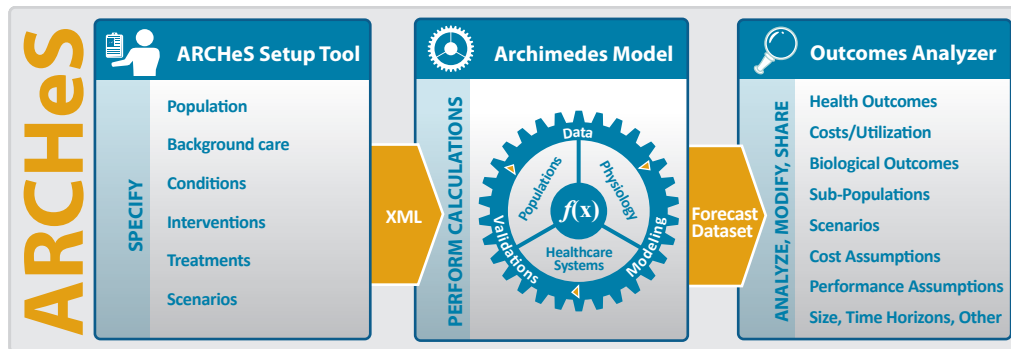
ARCHeS

ARCHeS Setup Tool

SPECIFY

Population
Background care
Conditions
Interventions
Treatments
Scenarios

XML

Archimedes Model

PERFORM CALCULATIONS

Data
Physiology
Modeling
Healthcare Systems
Validations
Populations
$f(x)$

Forecast Dataset

Outcomes Analyzer

ANALYZE, MODIFY, SHARE

Health Outcomes
Costs/Utilization
Biological Outcomes
Sub-Populations
Scenarios
Cost Assumptions
Performance Assumptions
Size, Time Horizons, Other